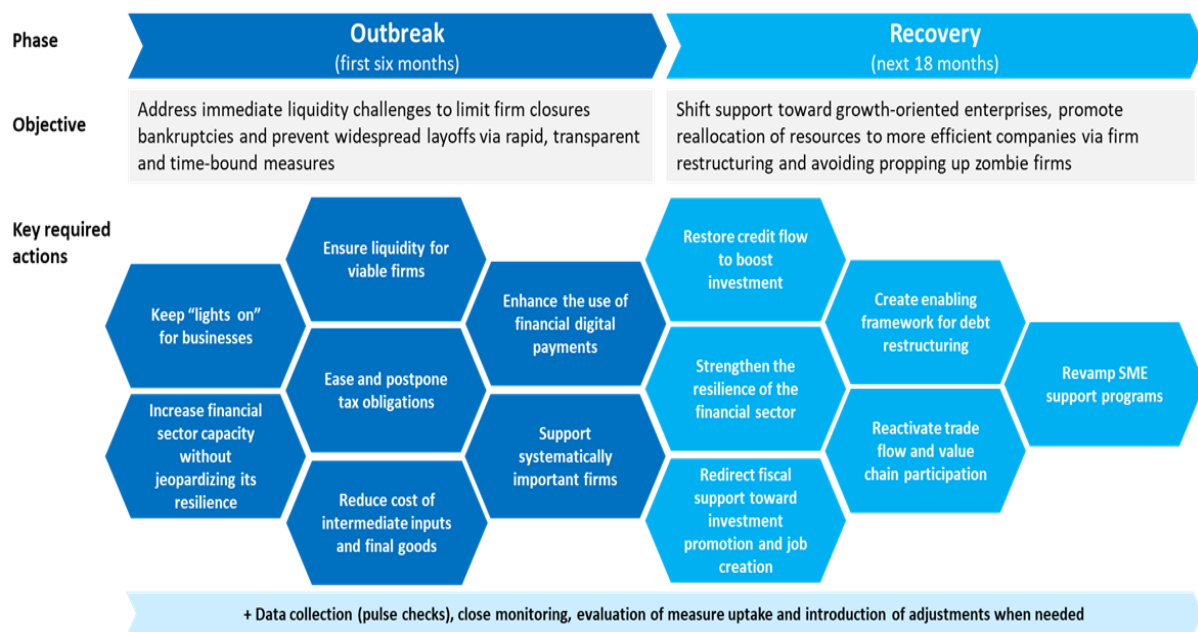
Phase

Outbreak
(first six months)

Recovery
(next 18 months)

Objective

Address immediate liquidity challenges to limit firm closures bankruptcies and prevent widespread layoffs via rapid, transparent and time-bound measures

Shift support toward growth-oriented enterprises, promote reallocation of resources to more efficient companies via firm restructuring and avoiding propping up zombie firms

Key required actions

Keep "lights on" for businesses

Increase financial sector capacity without jeopardizing its resilience

Ensure liquidity for viable firms

Ease and postpone tax obligations

Reduce cost of intermediate inputs and final goods

Enhance the use of financial digital payments

Support systematically important firms

Restore credit flow to boost investment

Strengthen the resilience of the financial sector

Redirect fiscal support toward investment promotion and job creation

Create enabling framework for debt restructuring

Reactivate trade flow and value chain participation

Revamp SME support programs

+ Data collection (pulse checks), close monitoring, evaluation of measure uptake and introduction of adjustments when needed